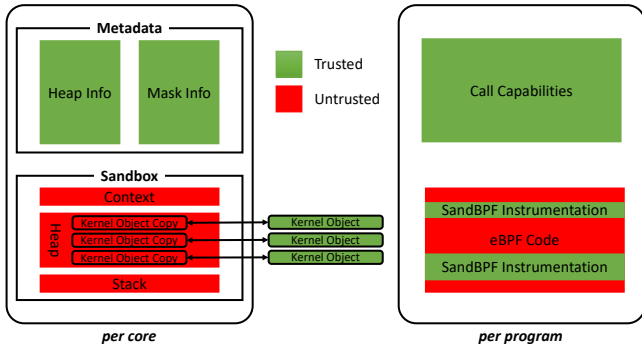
Metadata

Heap Info

Mask Info

Trusted

Untrusted

Call Capabilities

Sandbox

Context

Heap

Kernel Object Copy

Kernel Object Copy

Kernel Object Copy

Kernel Object

Kernel Object

Kernel Object

Stack

SandBPF Instrumentation

eBPF Code

SandBPF Instrumentation

per core

per program